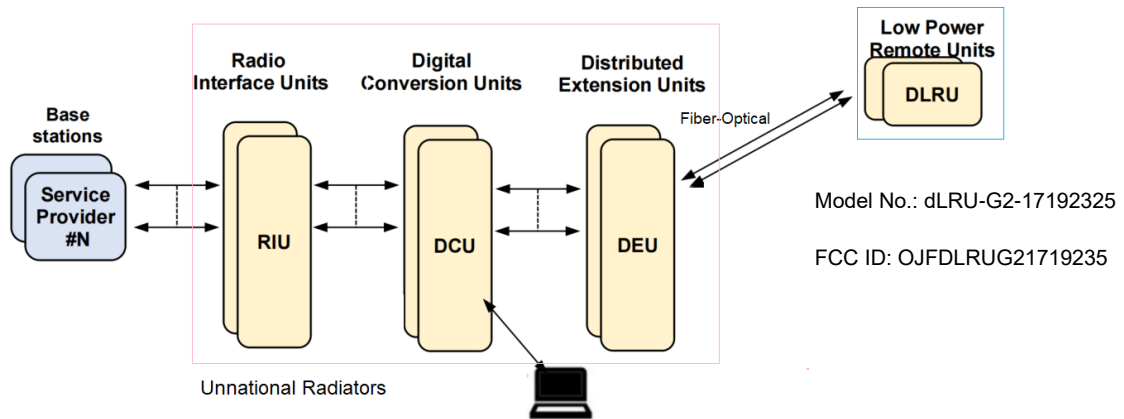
Base stations

Service Provider #N

Radio Interface Units

RIU

Digital Conversion Units

DCU

Distributed Extension Units

DEU

Fiber-Optical

Low Power Remote Units

DLRU

Model No.: dLRU-G2-17192325

FCC ID: OJFDLRUG21719235

Unnational Radiators